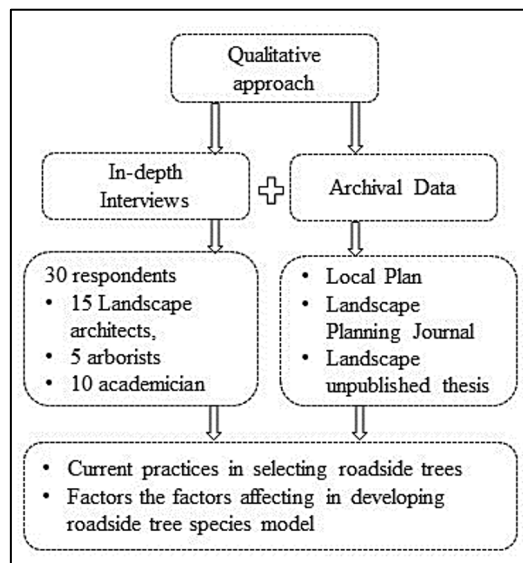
Qualitative approach

In-depth Interviews

Archival Data

30 respondents
• 15 Landscape architects,
• 5 arborists
• 10 academician

• Local Plan
• Landscape Planning Journal
• Landscape unpublished thesis

• Current practices in selecting roadside trees
• Factors the factors affecting in developing roadside tree species model